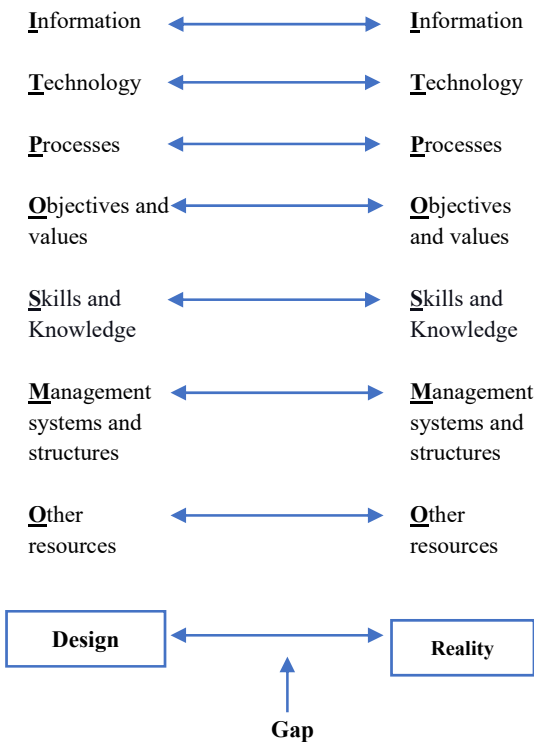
Information Information

Technology Technology

Processes Processes

Objectives and values Objectives and values

Skills and Knowledge Skills and Knowledge

Management systems and structures Management systems and structures

Other resources Other resources

Design Reality

Gap